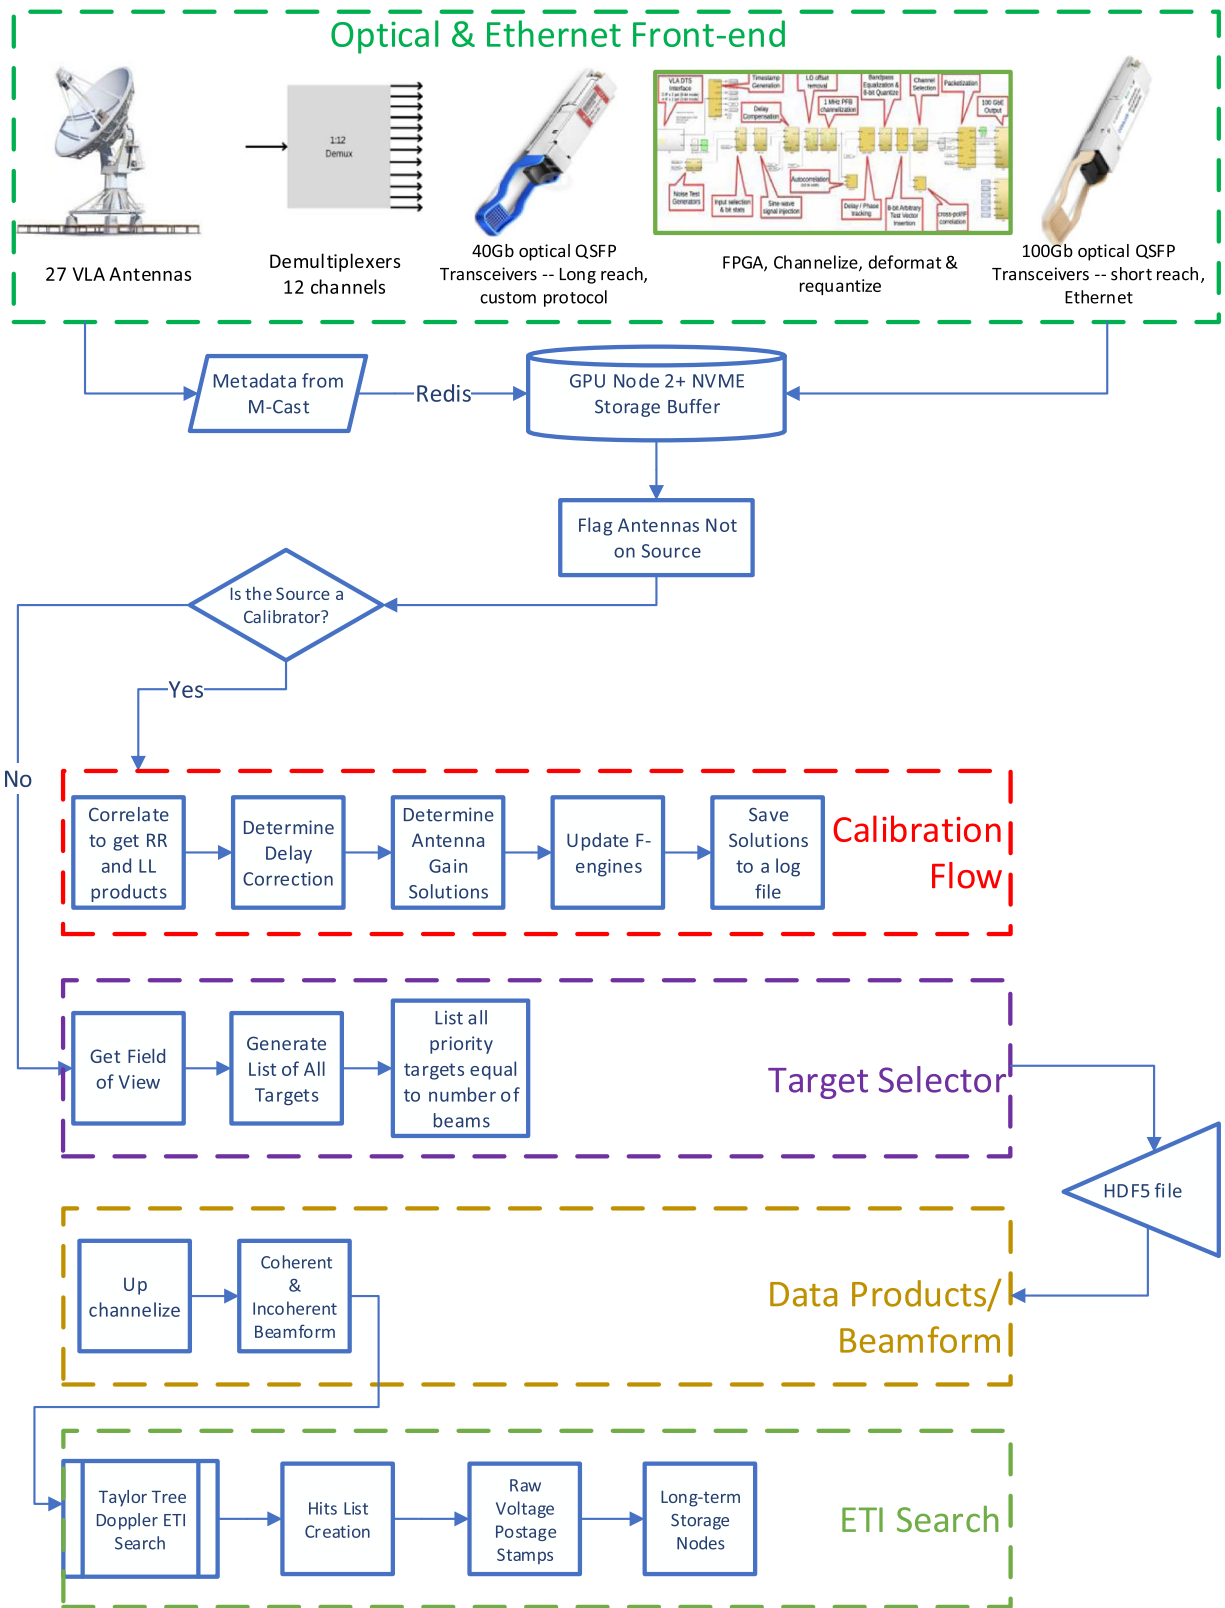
Optical & Ethernet Front-end

1:12 Demux

27 VLA Antennas

Demultiplexers 12 channels

40Gb optical QSFP Transceivers -- Long reach, custom protocol

FPGA, Channelize, deformat & requantize

100Gb optical QSFP Transceivers -- short reach, Ethernet

Metadata from M-Cast

Redis

GPU Node 2+ NVME Storage Buffer

Flag Antennas Not on Source

Is the Source a Calibrator?

Yes

No

Correlate to get RR and LL products

Determine Delay Correction

Determine Antenna Gain Solutions

Update F-engines

Save Solutions to a log file

Calibration Flow

Get Field of View

Generate List of All Targets

List all priority targets equal to number of beams

Target Selector

HDF5 file

Up channelize

Coherent & Incoherent Beamform

Data Products/ Beamform

Taylor Tree Doppler ETI Search

Hits List Creation

Raw Voltage Postage Stamps

Long-term Storage Nodes

ETI Search